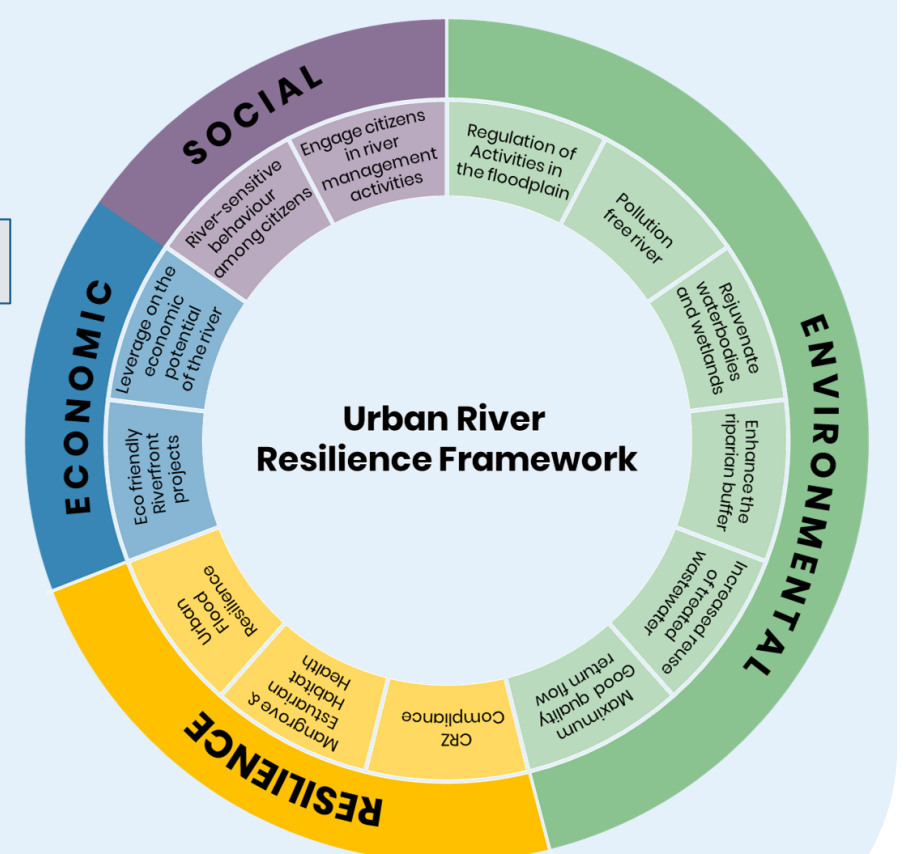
Urban River Resilience Framework

SOCIAL

Engage citizens in river management activities

River-sensitive behaviour among citizens

ENVIRONMENTAL

Regulation of Activities in the floodplain

Pollution free river

Rejuvenate waterbodies and wetlands

Enhance the riparian buffer

Increased reuse of treated wastewater

Maximum Good quality return flow

RESILIENCE

CRZ Compliance

Mangrove & Estuarian Habitat Health

Urban Flood Resilience

ECONOMIC

Eco friendly Riverfront projects

Leverage on the economic potential of the river